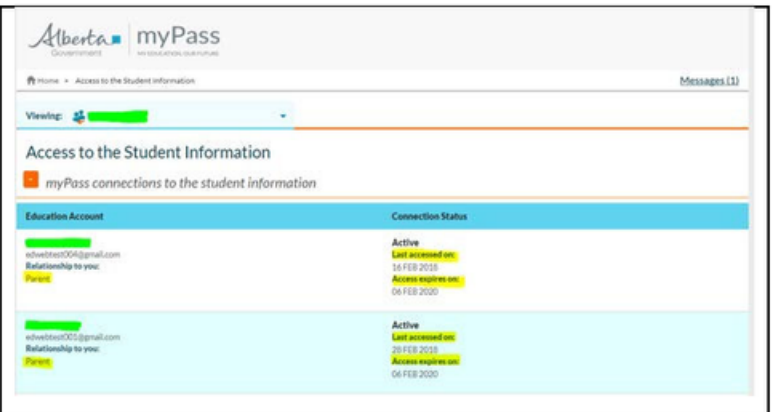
Alberta Government | myPass MY EDUCATION. OUR FUTURE

Home » Access to the Student Information

Messages (1)

Viewing: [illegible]

Access to the Student Information

- myPass connections to the student information

| Education Account | Connection Status |
|---|---|
| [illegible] edwebtest004@gmail.com Relationship to you: Parent | Active Last accessed on: 16 FEB 2018 Access expires on: 06 FEB 2020 |
| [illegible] edwebtest001@gmail.com Relationship to you: Parent | Active Last accessed on: 28 FEB 2018 Access expires on: 06 FEB 2020 |